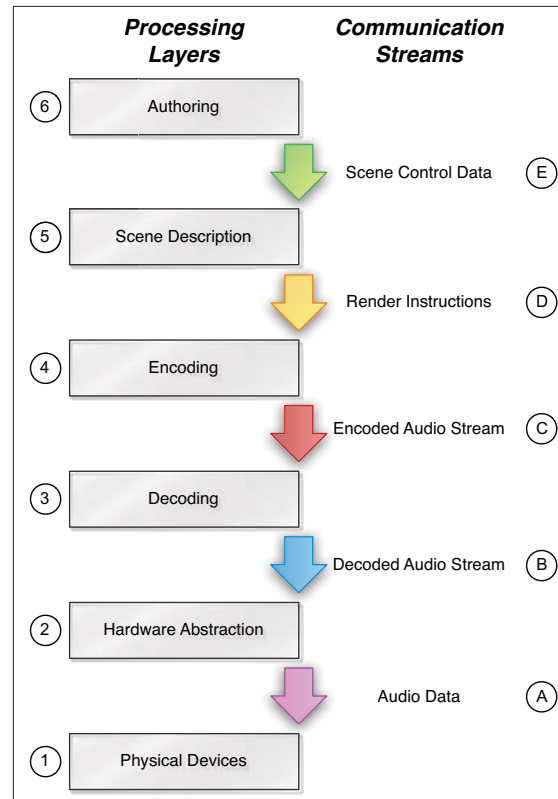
Processing Layers

Communication Streams

6 Authoring

Scene Control Data E

5 Scene Description

Render Instructions D

4 Encoding

Encoded Audio Stream C

3 Decoding

Decoded Audio Stream B

2 Hardware Abstraction

Audio Data A

1 Physical Devices